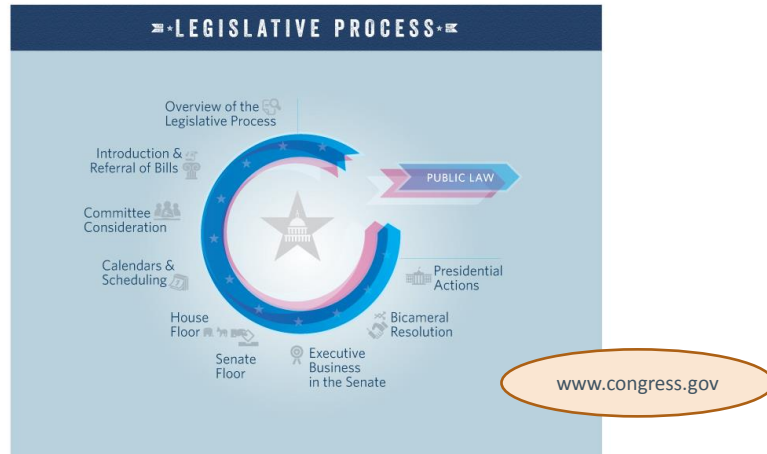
LEGISLATIVE PROCESS

Overview of the Legislative Process

Introduction & Referral of Bills

Committee Consideration

Calendars & Scheduling

House Floor

Senate Floor

Executive Business in the Senate

Bicameral Resolution

Presidential Actions

PUBLIC LAW

www.congress.gov